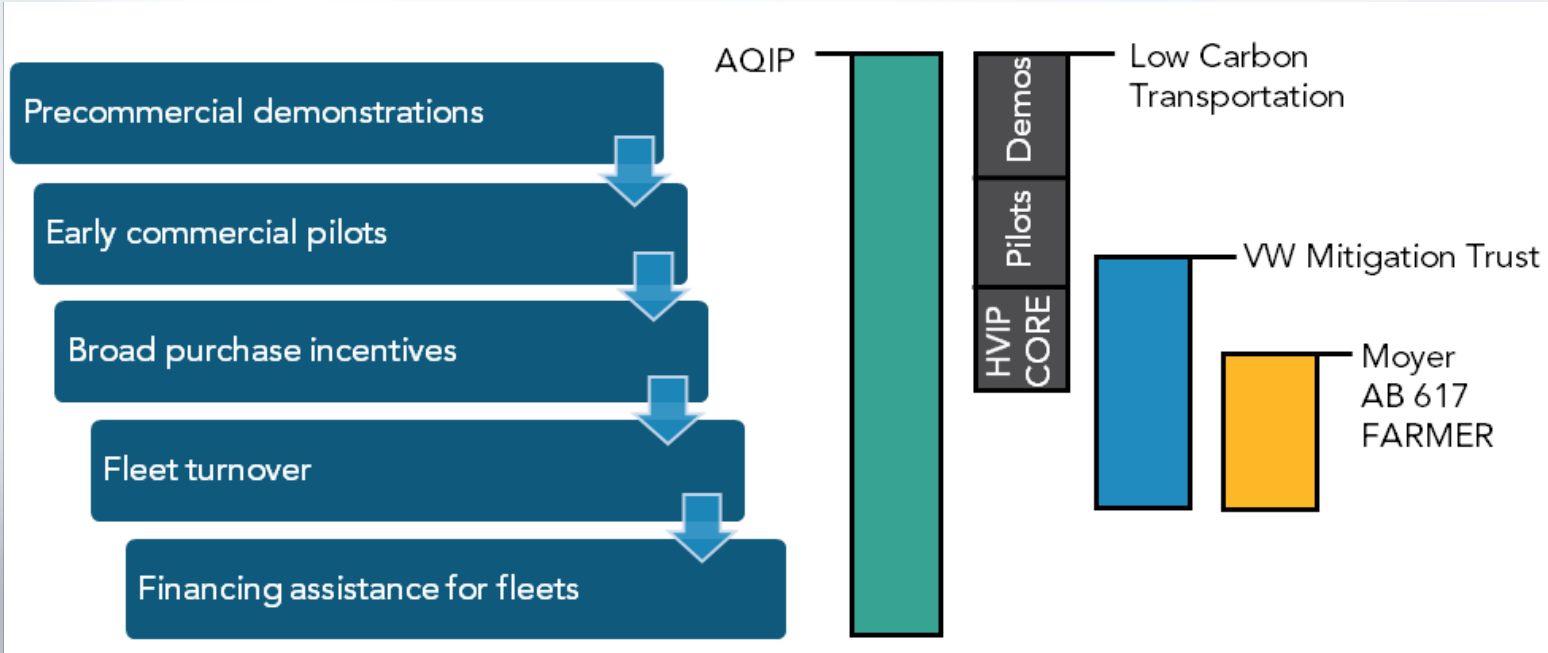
Precommercial demonstrations

Early commercial pilots

Broad purchase incentives

Fleet turnover

Financing assistance for fleets

AQIP

Demos

Pilots

HVIP CORE

Low Carbon Transportation

VW Mitigation Trust

Moyer
AB 617
FARMER